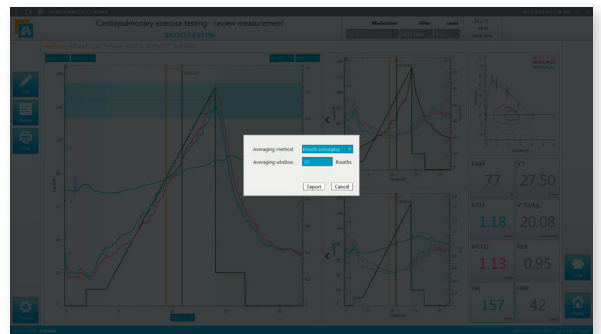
Cardiopulmonary exercise testing - review measurement

9/4/2017 4:15 PM

Medication

Filter

Level

Averaging method

Breath averaging

Averaging window

15

Breaths

Export

Cancel

Load

77

VT

27.50

VO2

1.18

VO2/kg

20.08

VCO2

1.13

RER

0.95

HR

157

HRR

42